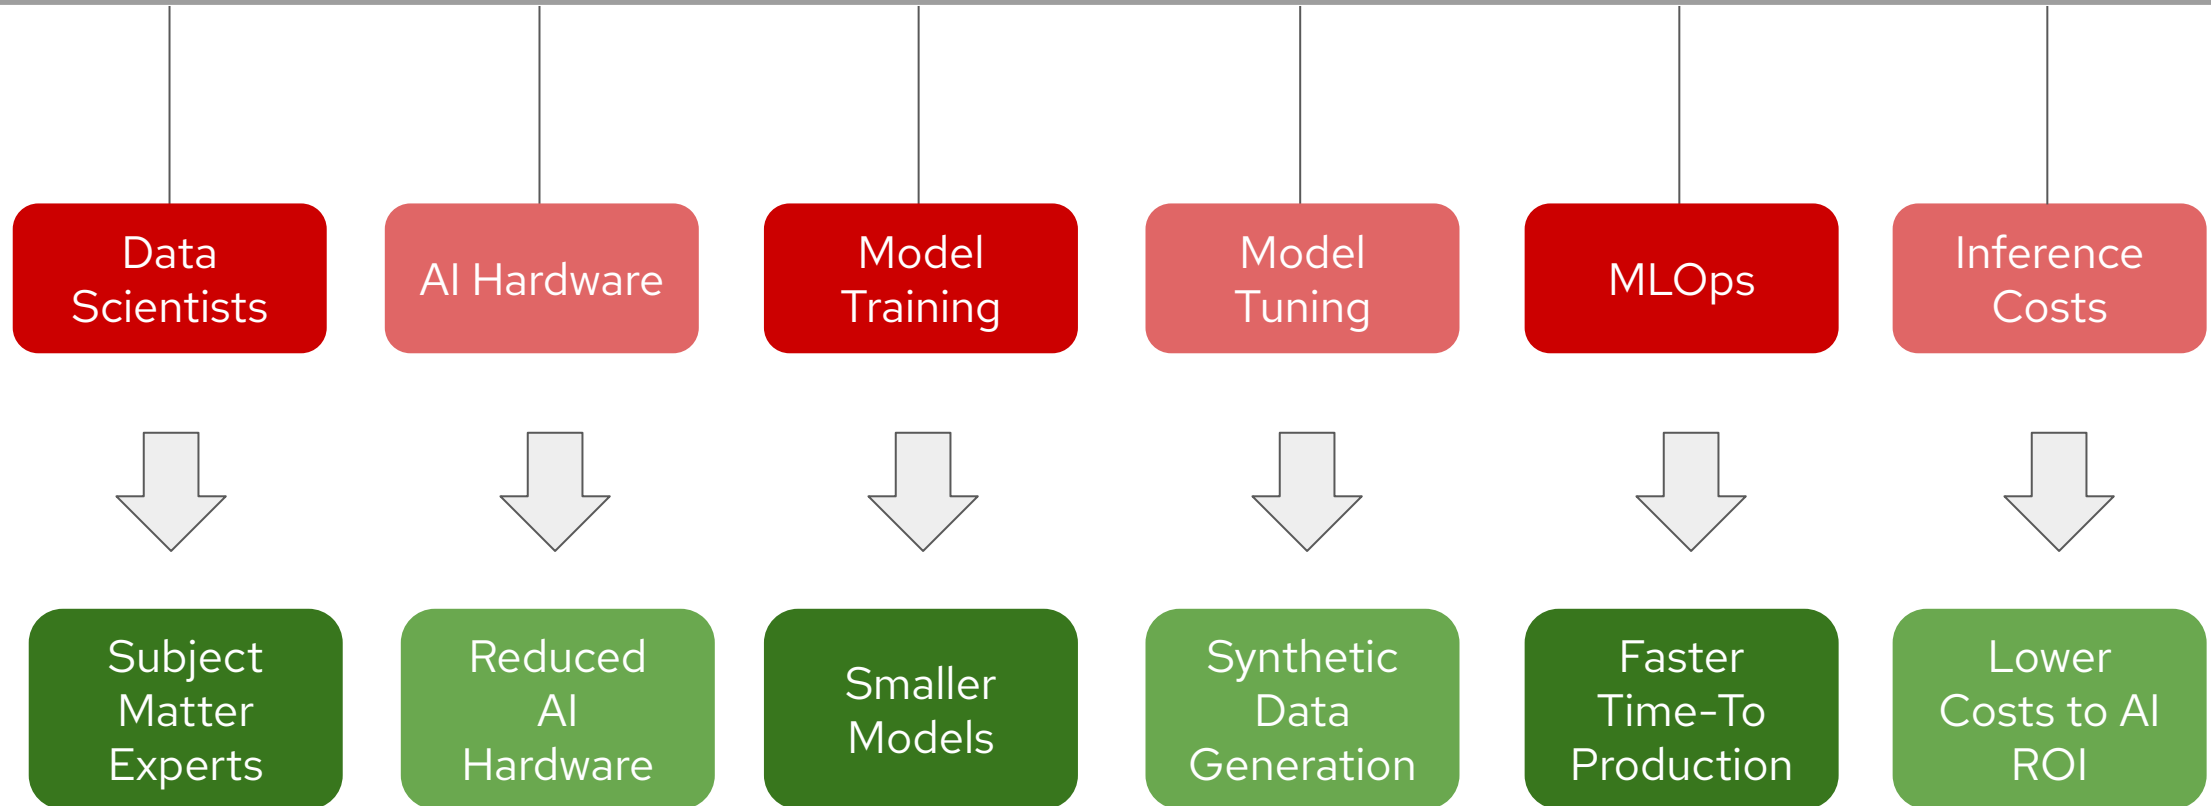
Data Scientists

AI Hardware

Model Training

Model Tuning

MLOps

Inference Costs

Subject Matter Experts

Reduced AI Hardware

Smaller Models

Synthetic Data Generation

Faster Time-To Production

Lower Costs to AI ROI